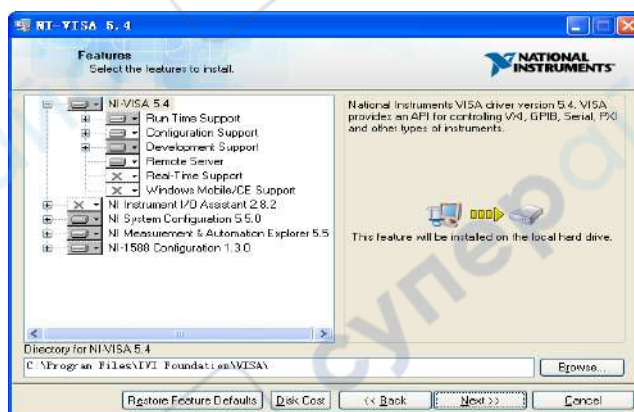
NI-VISA 5.4

Features
Select the features to install.

NATIONAL INSTRUMENTS

NI-VISA 5.4
Run Time Support
Configuration Support
Development Support
Remote Server
Real-Time Support
Windows Mobile/CE Support
NI Instrument I/O Assistant 2.8.2
NI System Configuration 5.5.0
NI Measurement & Automation Explorer 5.5
NI-1588 Configuration 1.3.0

National Instruments VISA driver version 5.4. VISA provides an API for controlling VXI, GPIB, Serial, PXI and other types of instruments.

This feature will be installed on the local hard drive.

Directory for NI-VISA 5.4
C:\Program Files\IVI Foundation\VISA\

Browse...

Restore Feature Defaults
Disk Cost
<< Back
Next >>
Cancel

cymer